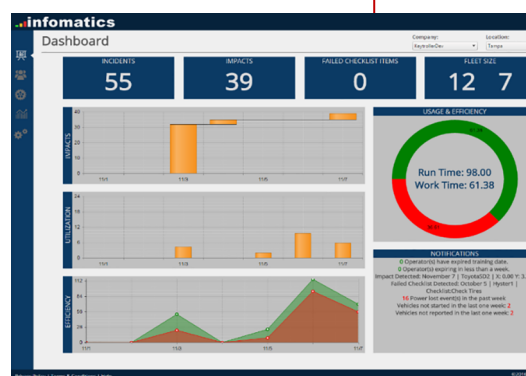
infomatics

Dashboard

Company:
KeytrollerDev

Location:
Tampa

INCIDENTS
55

IMPACTS
39

FAILED CHECKLIST ITEMS
0

FLEET SIZE
12 7

IMPACTS
40
30
20
10
0
11/1
11/3
11/5
11/7

UTILIZATION
24
18
12
6
0
11/1
11/3
11/5
11/7

EFFICIENCY
112
84
56
28
0
11/1
11/3
11/5
11/7

USAGE & EFFICIENCY

Run Time: 98.00
Work Time: 61.38

NOTIFICATIONS
0 Operator(s) have expired training date.
0 Operator(s) expiring in less than a week.
Impact Detected: November 7 | Toyota003 | X: 0.06 Y: 3.
Failed Checklist Detected: October 5 | Hyster1 | Checklist/Check Tires
16 Power lost event(s) in the past week
Vehicles not started in the last one week: 2
Vehicles not reported in the last one week: 2